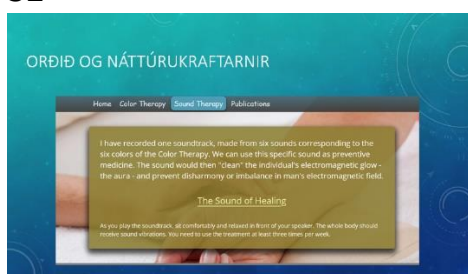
ORÐIÐ OG NÁTTÚRUKRAFTARNIR

Home Color Therapy Sound Therapy Publications

I have recorded one soundtrack, made from six sounds corresponding to the six colors of the Color Therapy. We can use this specific sound as preventive medicine. The sound would then "clean" the individual's electromagnetic glow - the aura - and prevent disharmony or imbalance in man's electromagnetic field.

The Sound of Healing

As you play the soundtrack, sit comfortably and relaxed in front of your speaker. The whole body should receive sound vibrations. You need to use the treatment at least three times per week.